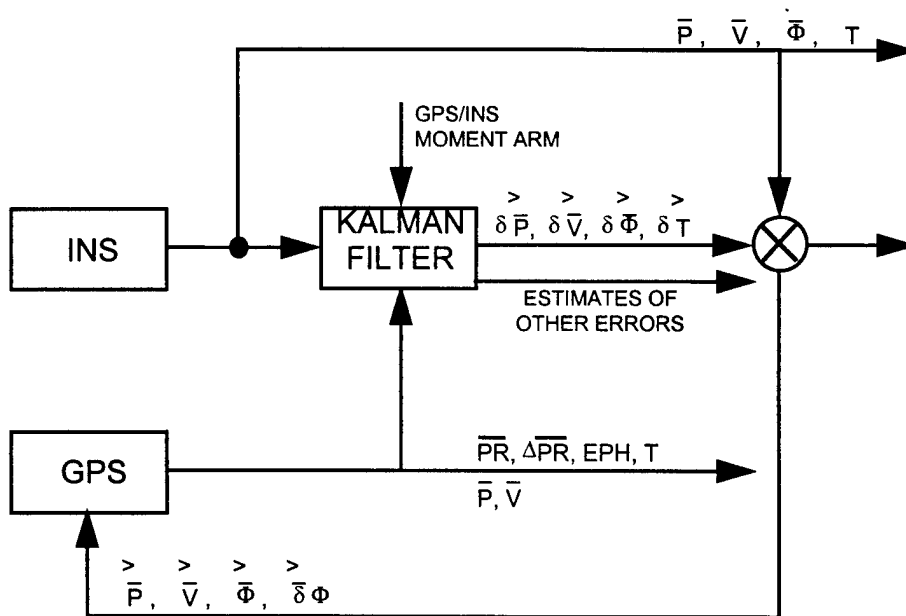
$\overline{P}$, $\overline{V}$, $\overline{\Phi}$, T

GPS/INS MOMENT ARM

INS

KALMAN FILTER

$\delta \overline{P}$, $\delta \overline{V}$, $\delta \overline{\Phi}$, $\delta T$

ESTIMATES OF OTHER ERRORS

GPS

$\overline{PR}$, $\Delta\overline{PR}$, EPH, T

$\overline{P}$, $\overline{V}$

$\overline{P}$, $\overline{V}$, $\overline{\Phi}$, $\overline{\delta}\Phi$